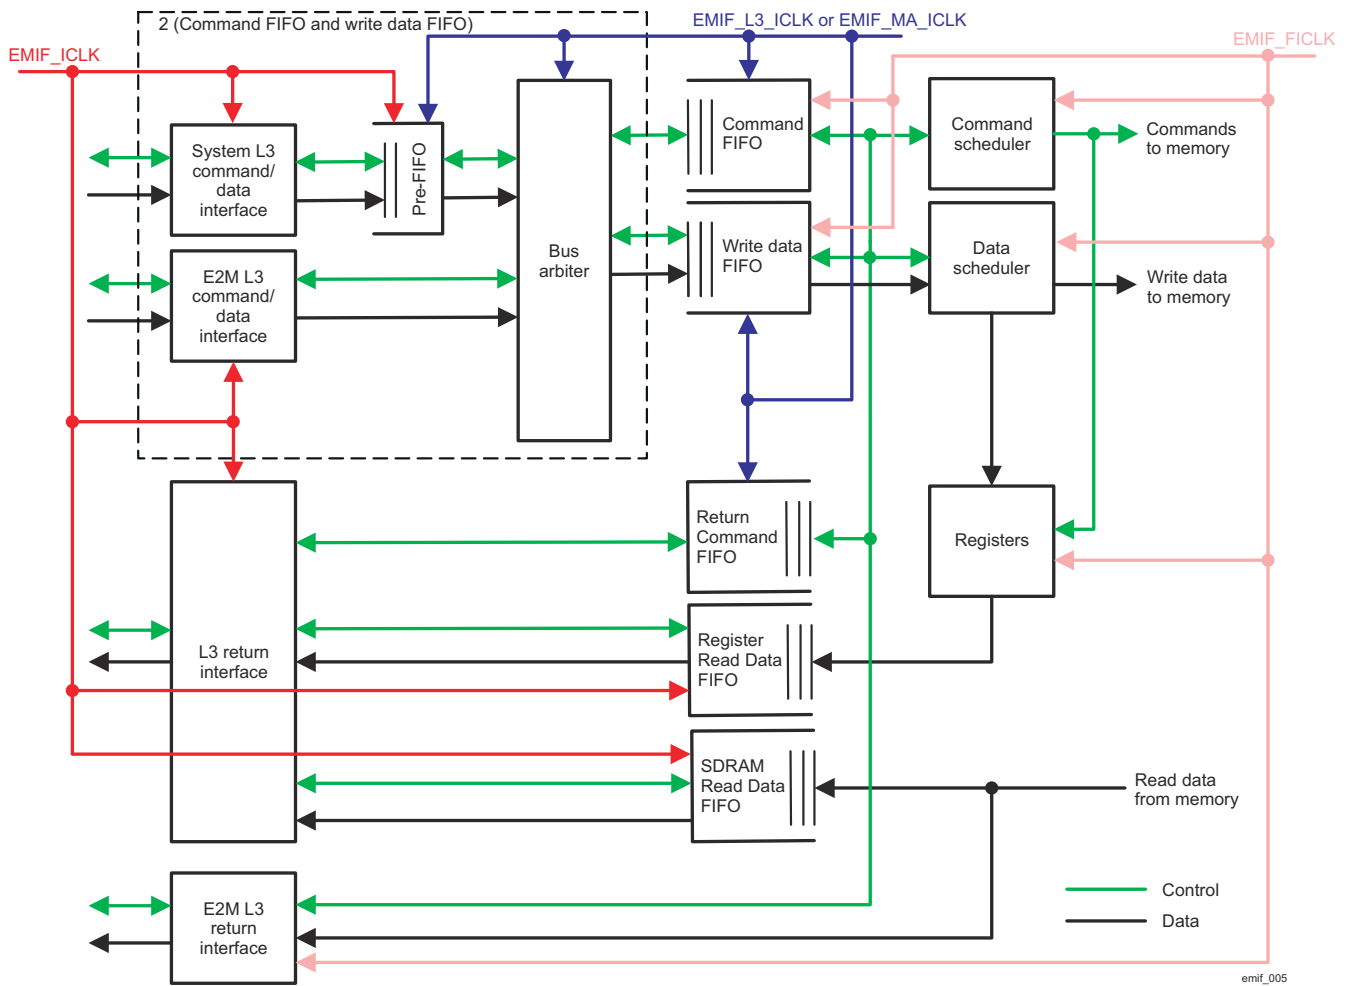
2 (Command FIFO and write data FIFO)

EMIF_L3_ICLK or EMIF_MA_ICLK

EMIF_ICLK

EMIF_FICLK

System L3 command/ data interface

Pre-FIFO

Bus arbiter

Command FIFO

Command scheduler

Commands to memory

E2M L3 command/ data interface

Write data FIFO

Data scheduler

Write data to memory

L3 return interface

Return Command FIFO

Registers

Register Read Data FIFO

SDRAM Read Data FIFO

Read data from memory

E2M L3 return interface

Control

Data

emif_005